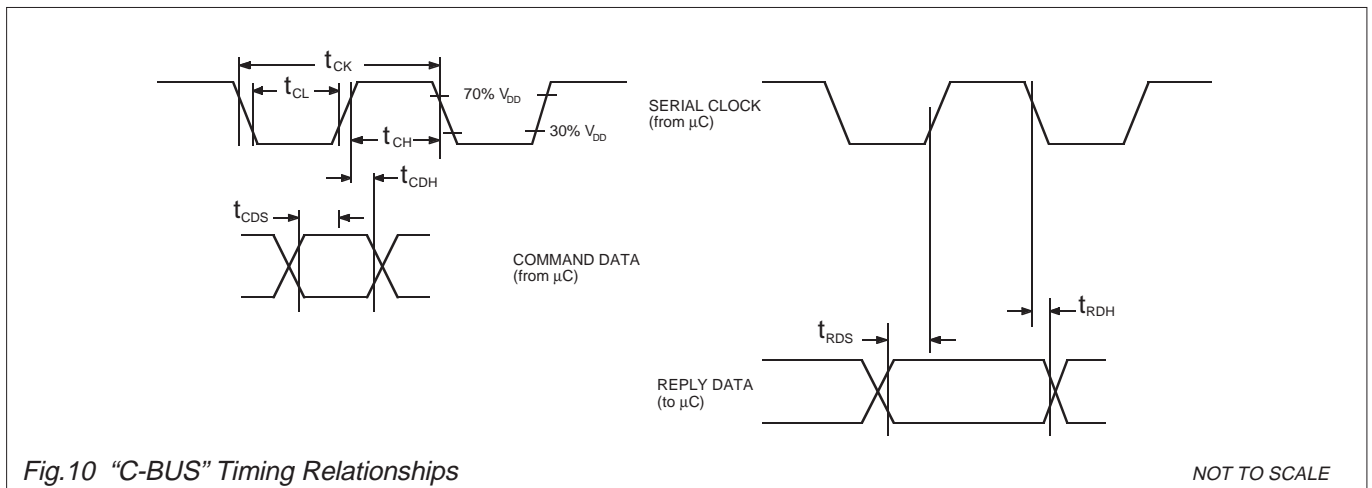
$t_{CK}$

$t_{CL}$

70% $V_{DD}$

$t_{CH}$

30% $V_{DD}$

$t_{CDH}$

$t_{CDS}$

SERIAL CLOCK (from $\mu$C)

COMMAND DATA (from $\mu$C)

$t_{RDH}$

$t_{RDS}$

REPLY DATA (to $\mu$C)

Fig.10 "C-BUS" Timing Relationships

NOT TO SCALE